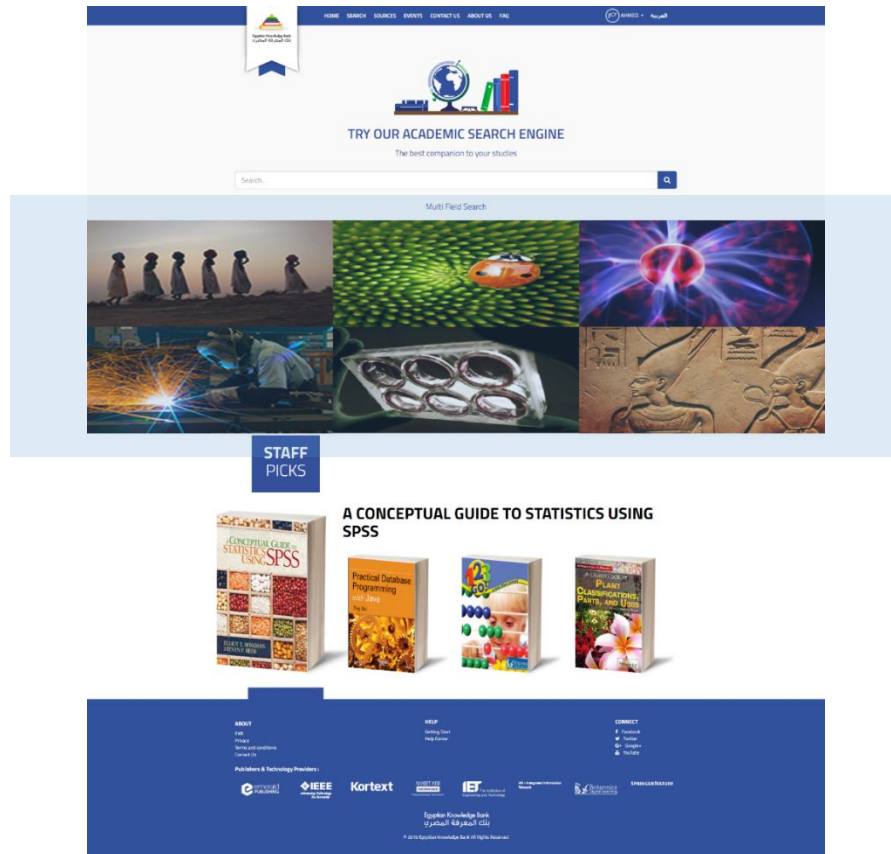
Egyptian Knowledge Bank
بنك المعرفة المصري

HOME SEARCH SOURCES EVENTS CONTACT US ABOUT US FAQ

AHMED العربية

TRY OUR ACADEMIC SEARCH ENGINE

The best companion to your studies

Search...

Multi Field Search

STAFF PICKS

A CONCEPTUAL GUIDE TO STATISTICS USING SPSS

A Conceptual Guide to Statistics Using SPSS
ELLIOT T. BERKMAN
STEVEN P. REISE

Practical Database Programming with Java

Plant Classifications, Parts, and Uses

ABOUT
EKB
Privacy
Terms and conditions
Contact Us

HELP
Getting Start
Help Center

CONNECT
Facebook
Twitter
Google+
YouTube

Publishers & Technology Providers :

emerald PUBLISHING
IEEE
Kortext
IET
Britannica
SPRINGER NATURE

Egyptian Knowledge Bank
بنك المعرفة المصري

© 2019 Egyptian Knowledge Bank All Rights Reserved